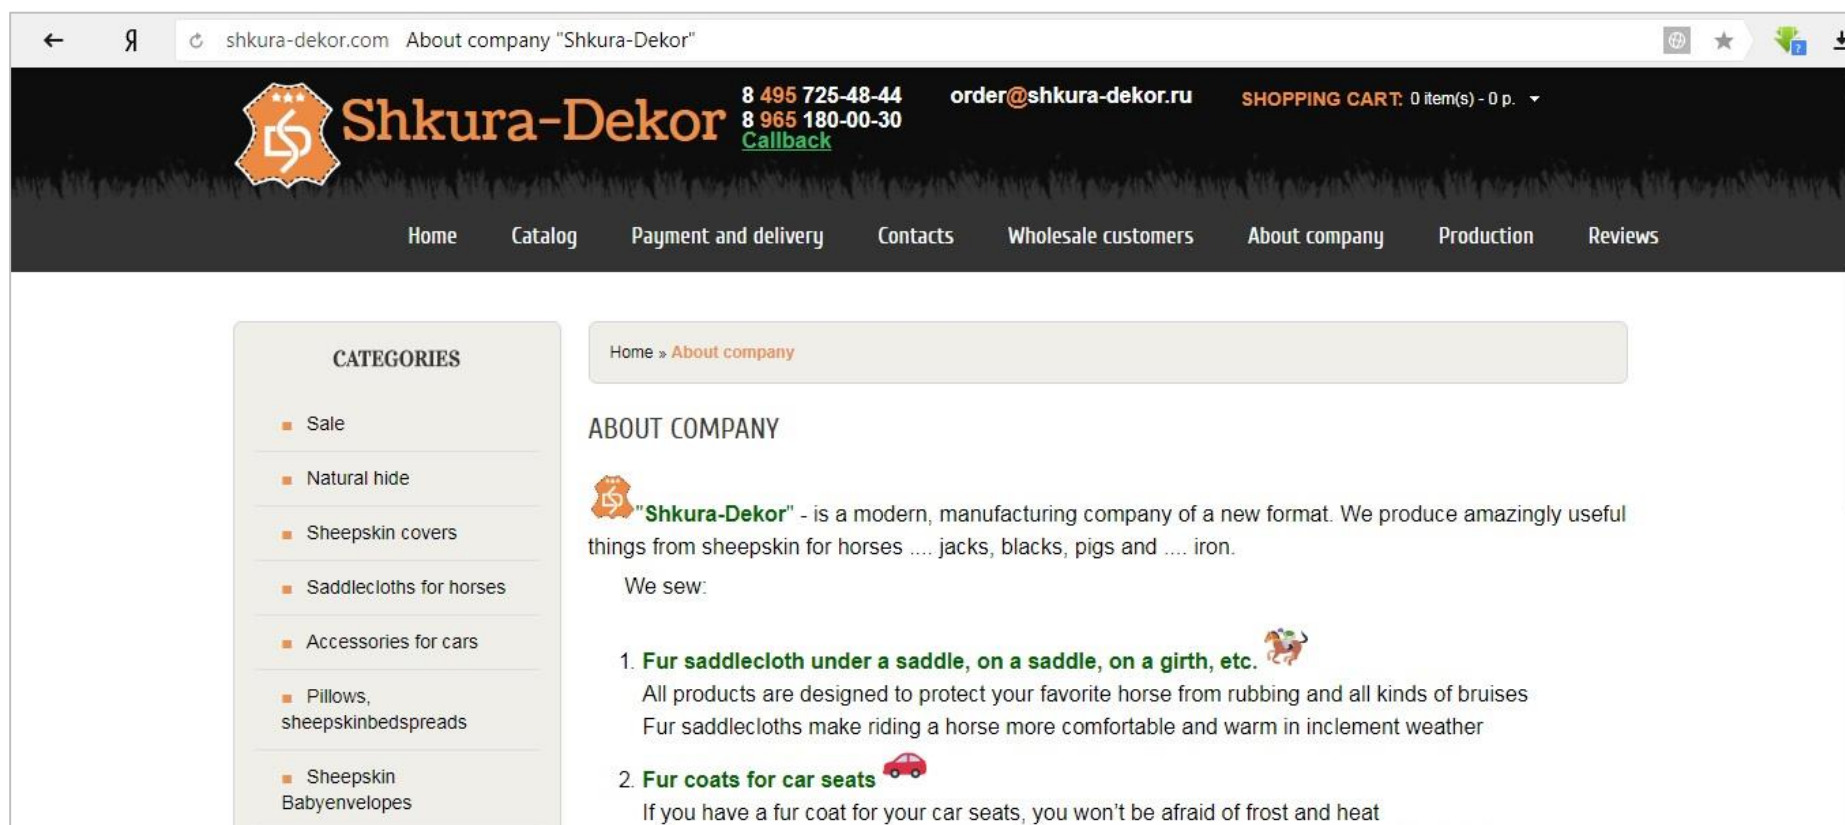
Я shkura-dekor.com About company "Shkura-Dekor"

Shkura-Dekor

8 495 725-48-44
8 965 180-00-30
Callback

order@shkura-dekor.ru

SHOPPING CART: 0 item(s) - 0 p.

Home Catalog Payment and delivery Contacts Wholesale customers About company Production Reviews

CATEGORIES

- Sale
- Natural hide
- Sheepskin covers
- Saddlecloths for horses
- Accessories for cars
- Pillows, sheepskinbedspreads
- Sheepskin Babyenvelopes

Home » About company

ABOUT COMPANY

"Shkura-Dekor" - is a modern, manufacturing company of a new format. We produce amazingly useful things from sheepskin for horses .... jacks, blacks, pigs and .... iron.

We sew:

1. Fur saddlecloth under a saddle, on a saddle, on a girth, etc.
All products are designed to protect your favorite horse from rubbing and all kinds of bruises
Fur saddlecloths make riding a horse more comfortable and warm in inclement weather

2. Fur coats for car seats
If you have a fur coat for your car seats, you won't be afraid of frost and heat